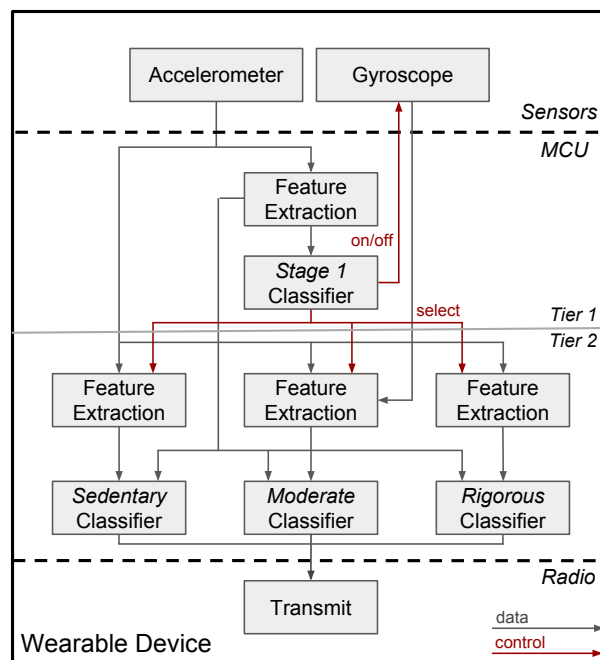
Accelerometer

Gyroscope

Sensors

MCU

Feature Extraction

on/off

Stage 1 Classifier

select

Tier 1

Tier 2

Feature Extraction

Feature Extraction

Feature Extraction

Sedentary Classifier

Moderate Classifier

Rigorous Classifier

Radio

Transmit

data

control

Wearable Device